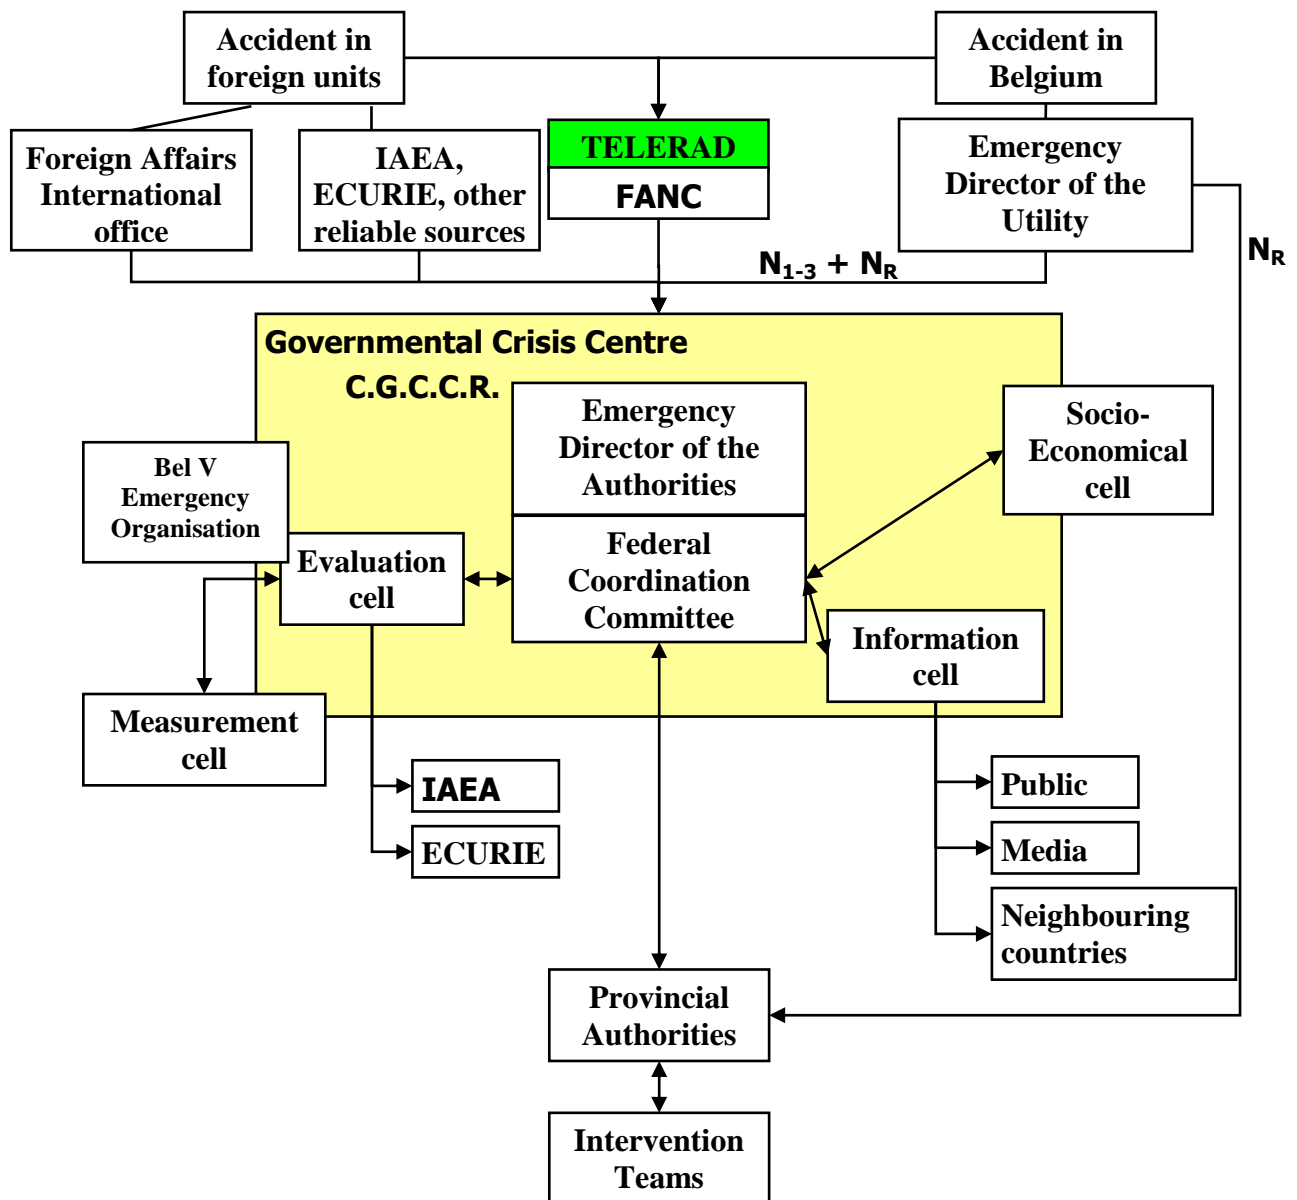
Accident in foreign units

Accident in Belgium

Foreign Affairs International office

IAEA, ECURIE, other reliable sources

TELERAD

FANC

Emergency Director of the Utility

$N_{1-3}$ + $N_R$

$N_R$

Governmental Crisis Centre

C.G.C.C.R.

Bel V Emergency Organisation

Emergency Director of the Authorities

Socio-Economical cell

Evaluation cell

Federal Coordination Committee

Information cell

Measurement cell

IAEA

ECURIE

Public

Media

Neighbouring countries

Provincial Authorities

Intervention Teams